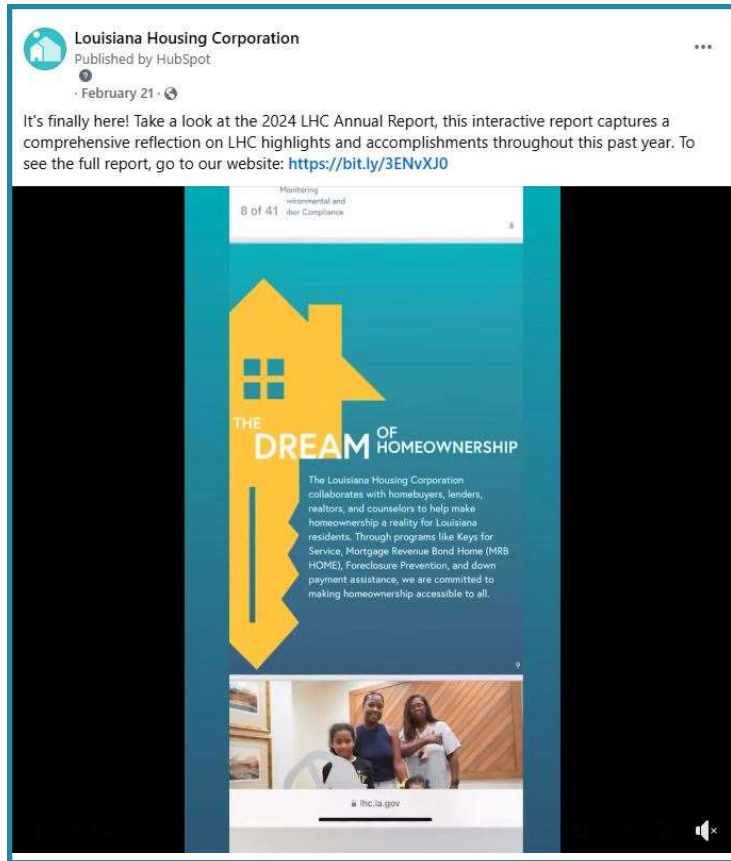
Louisiana Housing Corporation
Published by HubSpot
· February 21 ·

It's finally here! Take a look at the 2024 LHC Annual Report, this interactive report captures a comprehensive reflection on LHC highlights and accomplishments throughout this past year. To see the full report, go to our website: https://bit.ly/3ENvXJ0

8 of 41 Monitoring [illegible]nvironmental and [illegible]bor Compliance

8

THE DREAM OF HOMEOWNERSHIP

The Louisiana Housing Corporation collaborates with homebuyers, lenders, realtors, and counselors to help make homeownership a reality for Louisiana residents. Through programs like Keys for Service, Mortgage Revenue Bond Home (MRB HOME), Foreclosure Prevention, and down payment assistance, we are committed to making homeownership accessible to all.

9

lhc.la.gov